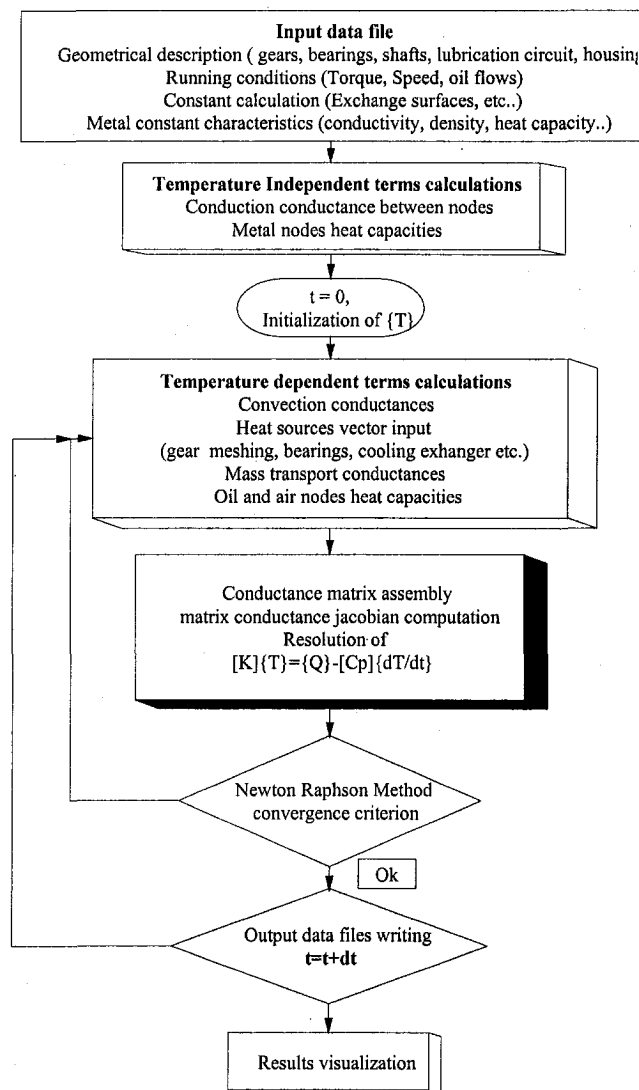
Input data file
Geometrical description ( gears, bearings, shafts, lubrication circuit, housing
Running conditions (Torque, Speed, oil flows)
Constant calculation (Exchange surfaces, etc..)
Metal constant characteristics (conductivity, density, heat capacity..)

Temperature Independent terms calculations
Conduction conductance between nodes
Metal nodes heat capacities

t = 0,
Initialization of {T}

Temperature dependent terms calculations
Convection conductances
Heat sources vector input
(gear meshing, bearings, cooling exhanger etc.)
Mass transport conductances
Oil and air nodes heat capacities

Conductance matrix assembly
matrix conductance jacobian computation
Resolution of
[K]{T}={Q}-[Cp]{dT/dt}

Newton Raphson Method
convergence criterion

Ok

Output data files writing
t=t+dt

Results visualization